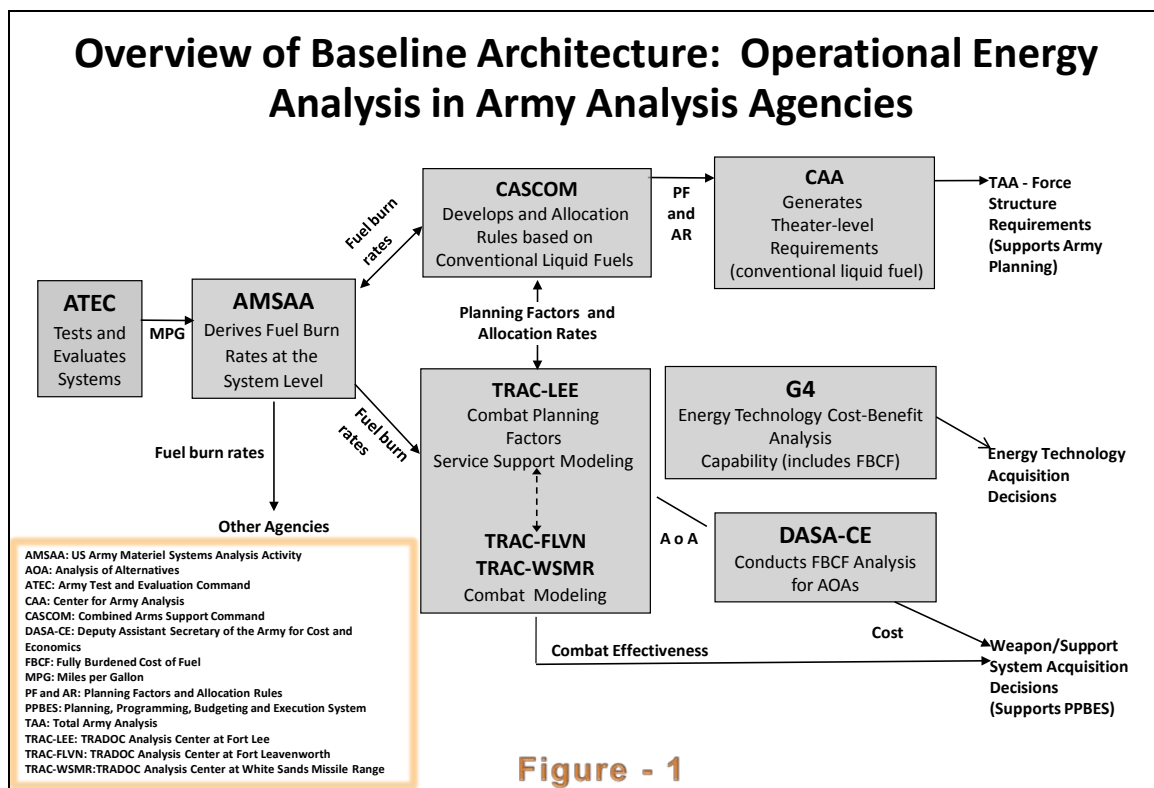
Overview of Baseline Architecture: Operational Energy Analysis in Army Analysis Agencies

CASCOM
Develops and Allocation Rules based on Conventional Liquid Fuels

PF and AR

CAA
Generates Theater-level Requirements (conventional liquid fuel)

TAA - Force Structure Requirements (Supports Army Planning)

Fuel burn rates

ATEC
Tests and Evaluates Systems

MPG

AMSAA
Derives Fuel Burn Rates at the System Level

Planning Factors and Allocation Rates

TRAC-LEE
Combat Planning Factors
Service Support Modeling

TRAC-FLVN
TRAC-WSMR
Combat Modeling

Fuel burn rates

G4
Energy Technology Cost-Benefit Analysis
Capability (includes FBCF)

Energy Technology Acquisition Decisions

Fuel burn rates

Other Agencies

A o A

DASA-CE
Conducts FBCF Analysis for AOAs

Cost

Combat Effectiveness

Weapon/Support System Acquisition Decisions (Supports PPBES)

AMSAA: US Army Materiel Systems Analysis Activity
AOA: Analysis of Alternatives
ATEC: Army Test and Evaluation Command
CAA: Center for Army Analysis
CASCOM: Combined Arms Support Command
DASA-CE: Deputy Assistant Secretary of the Army for Cost and Economics
FBCF: Fully Burdened Cost of Fuel
MPG: Miles per Gallon
PF and AR: Planning Factors and Allocation Rules
PPBES: Planning, Programming, Budgeting and Execution System
TAA: Total Army Analysis
TRAC-LEE: TRADOC Analysis Center at Fort Lee
TRAC-FLVN: TRADOC Analysis Center at Fort Leavenworth
TRAC-WSMR:TRADOC Analysis Center at White Sands Missile Range

Figure - 1